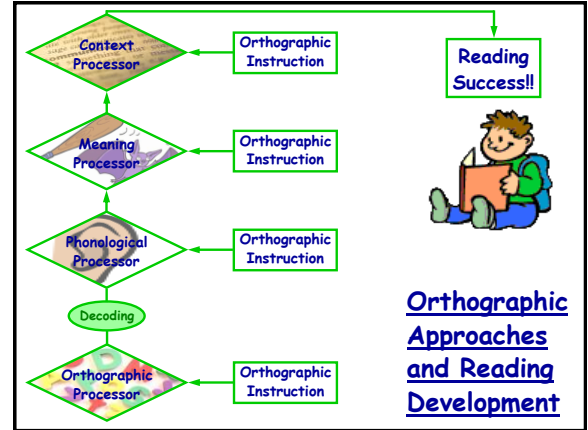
Context Processor

Orthographic Instruction

Reading Success!!

Meaning Processor

Orthographic Instruction

Phonological Processor

Orthographic Instruction

Decoding

Orthographic Processor

Orthographic Instruction

Orthographic Approaches and Reading Development